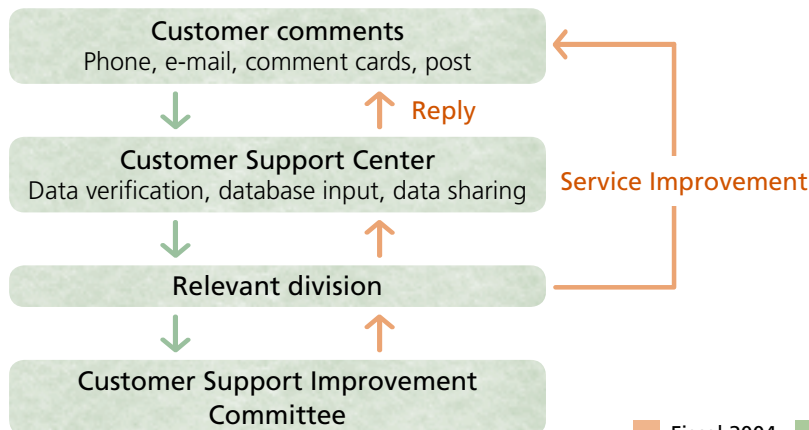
Customer comments
Phone, e-mail, comment cards, post

Reply

Customer Support Center
Data verification, database input, data sharing

Service Improvement

Relevant division

Customer Support Improvement Committee

Fiscal 2004